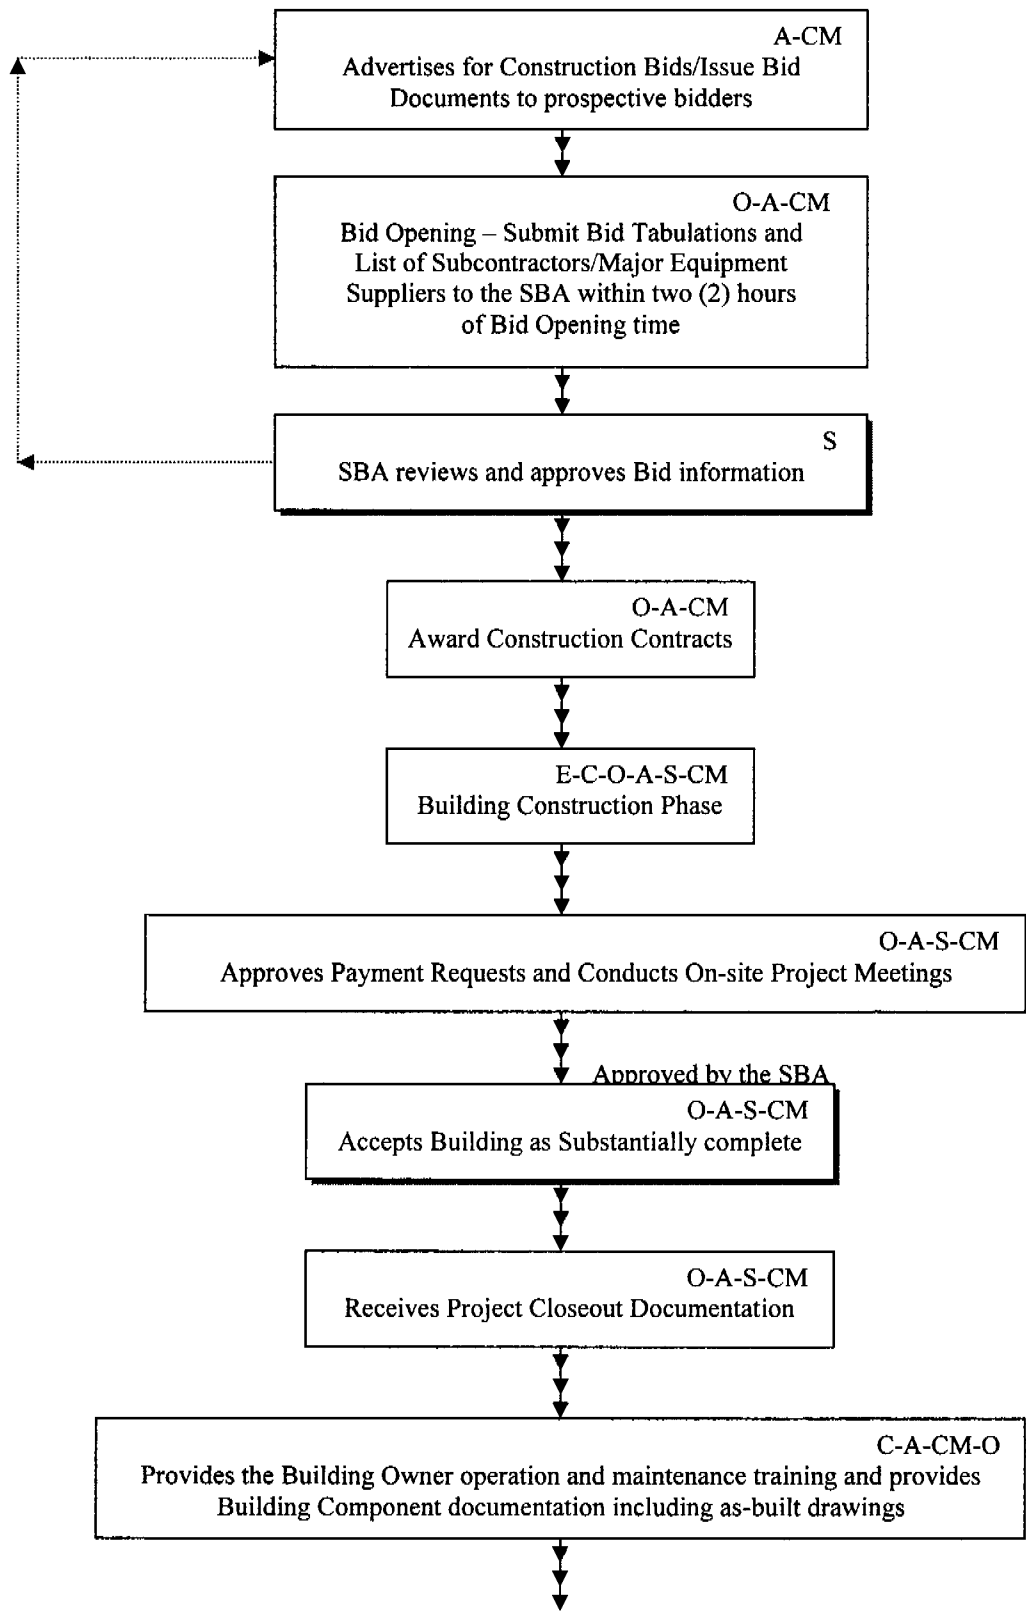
A-CM
Advertises for Construction Bids/Issue Bid Documents to prospective bidders

O-A-CM
Bid Opening – Submit Bid Tabulations and List of Subcontractors/Major Equipment Suppliers to the SBA within two (2) hours of Bid Opening time

S
SBA reviews and approves Bid information

O-A-CM
Award Construction Contracts

E-C-O-A-S-CM
Building Construction Phase

O-A-S-CM
Approves Payment Requests and Conducts On-site Project Meetings

Approved by the SBA

O-A-S-CM
Accepts Building as Substantially complete

O-A-S-CM
Receives Project Closeout Documentation

C-A-CM-O
Provides the Building Owner operation and maintenance training and provides Building Component documentation including as-built drawings